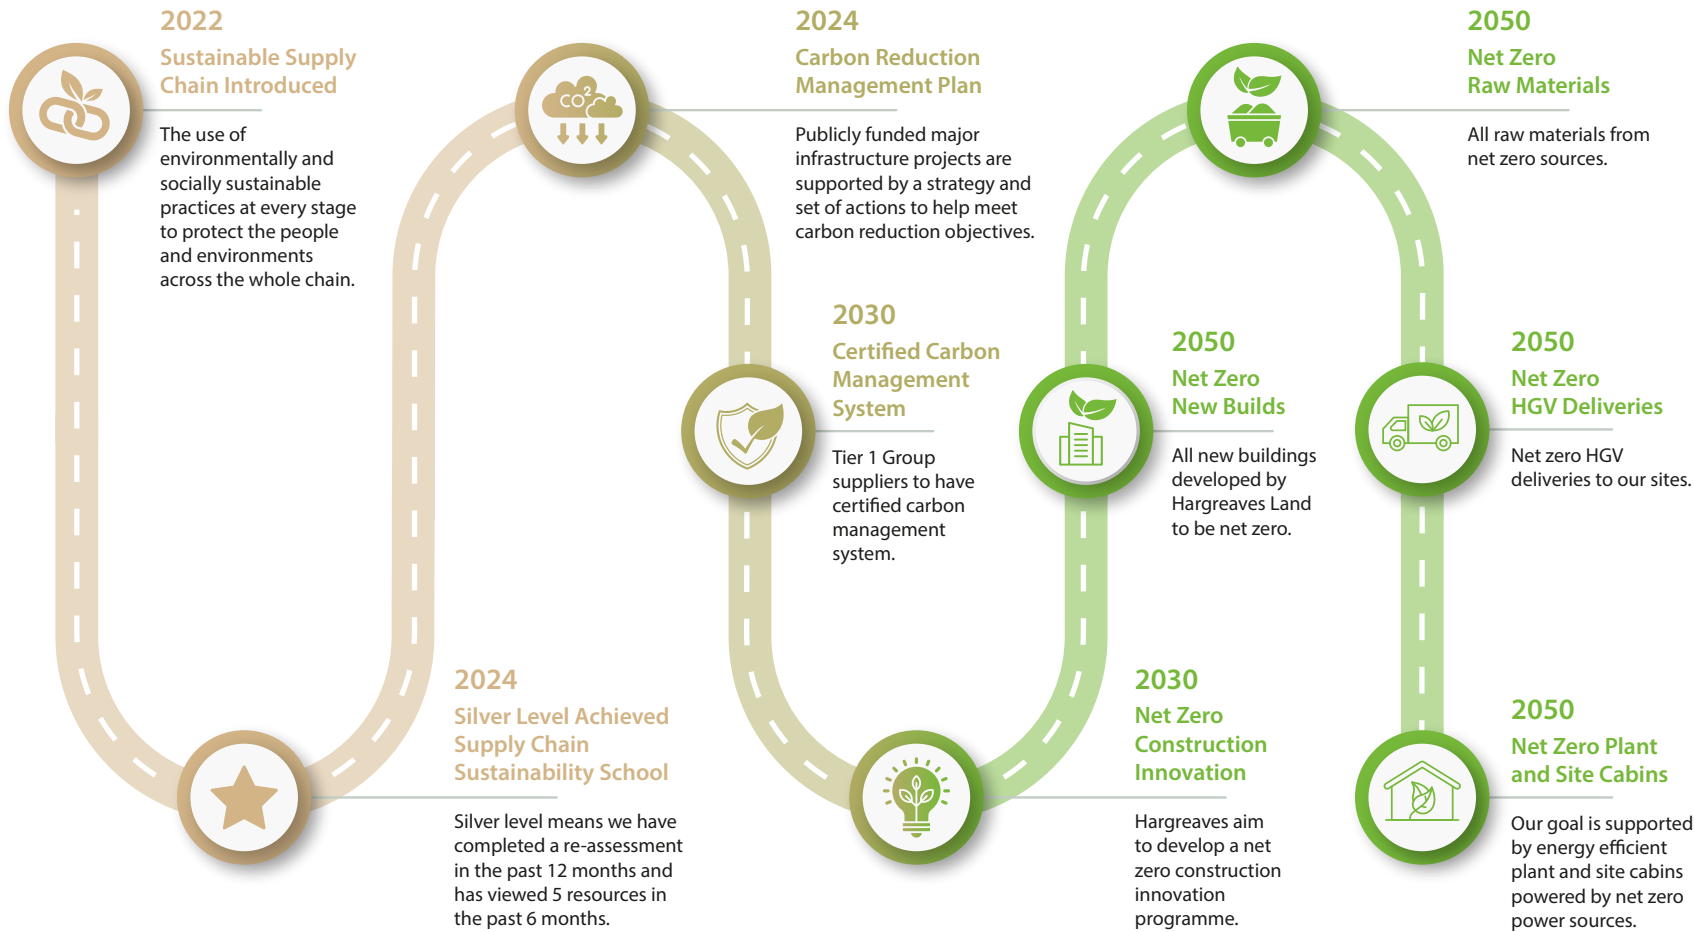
2022
Sustainable Supply Chain Introduced

The use of environmentally and socially sustainable practices at every stage to protect the people and environments across the whole chain.

2024
Silver Level Achieved Supply Chain Sustainability School

Silver level means we have completed a re-assessment in the past 12 months and has viewed 5 resources in the past 6 months.

2024
Carbon Reduction Management Plan

Publicly funded major infrastructure projects are supported by a strategy and set of actions to help meet carbon reduction objectives.

$CO_2$

2030
Certified Carbon Management System

Tier 1 Group suppliers to have certified carbon management system.

2030
Net Zero Construction Innovation

Hargreaves aim to develop a net zero construction innovation programme.

2050
Net Zero New Builds

All new buildings developed by Hargreaves Land to be net zero.

2050
Net Zero Raw Materials

All raw materials from net zero sources.

2050
Net Zero HGV Deliveries

Net zero HGV deliveries to our sites.

2050
Net Zero Plant and Site Cabins

Our goal is supported by energy efficient plant and site cabins powered by net zero power sources.